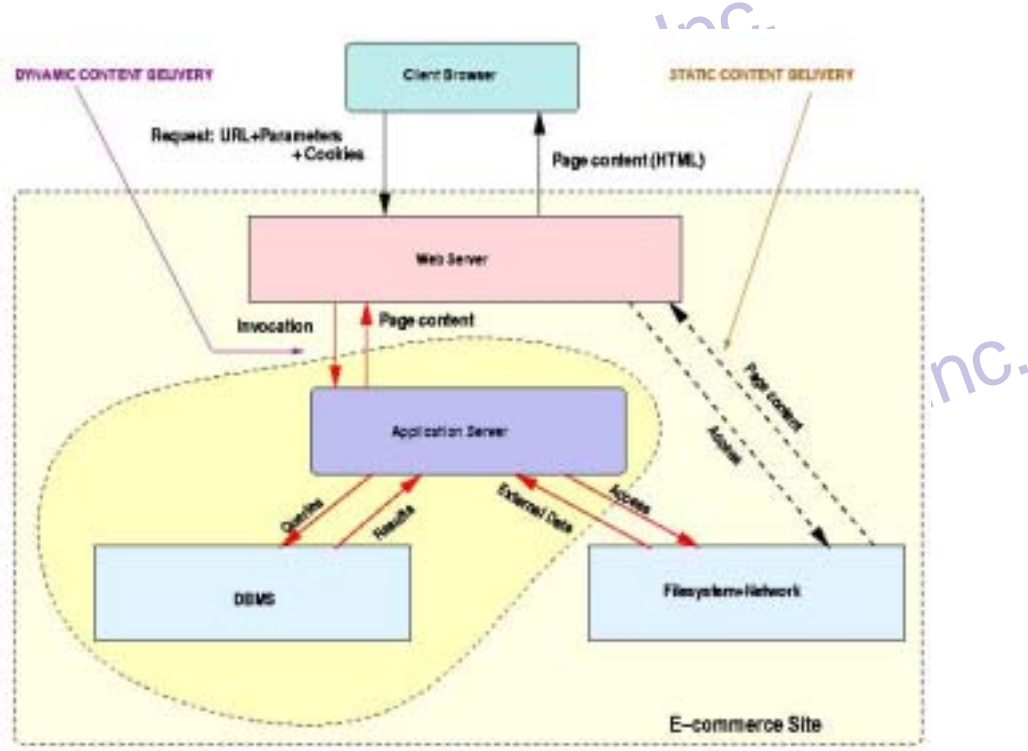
DYNAMIC CONTENT DELIVERY

Client Browser

STATIC CONTENT DELIVERY

Request: URL+Parameters +Cookies

Page content (HTML)

Web Server

Invocation

Page content

Application Server

Page content

Access

Queries

Results

External Data

Access

DBMS

Filesystem+Network

E–commerce Site

Inc.